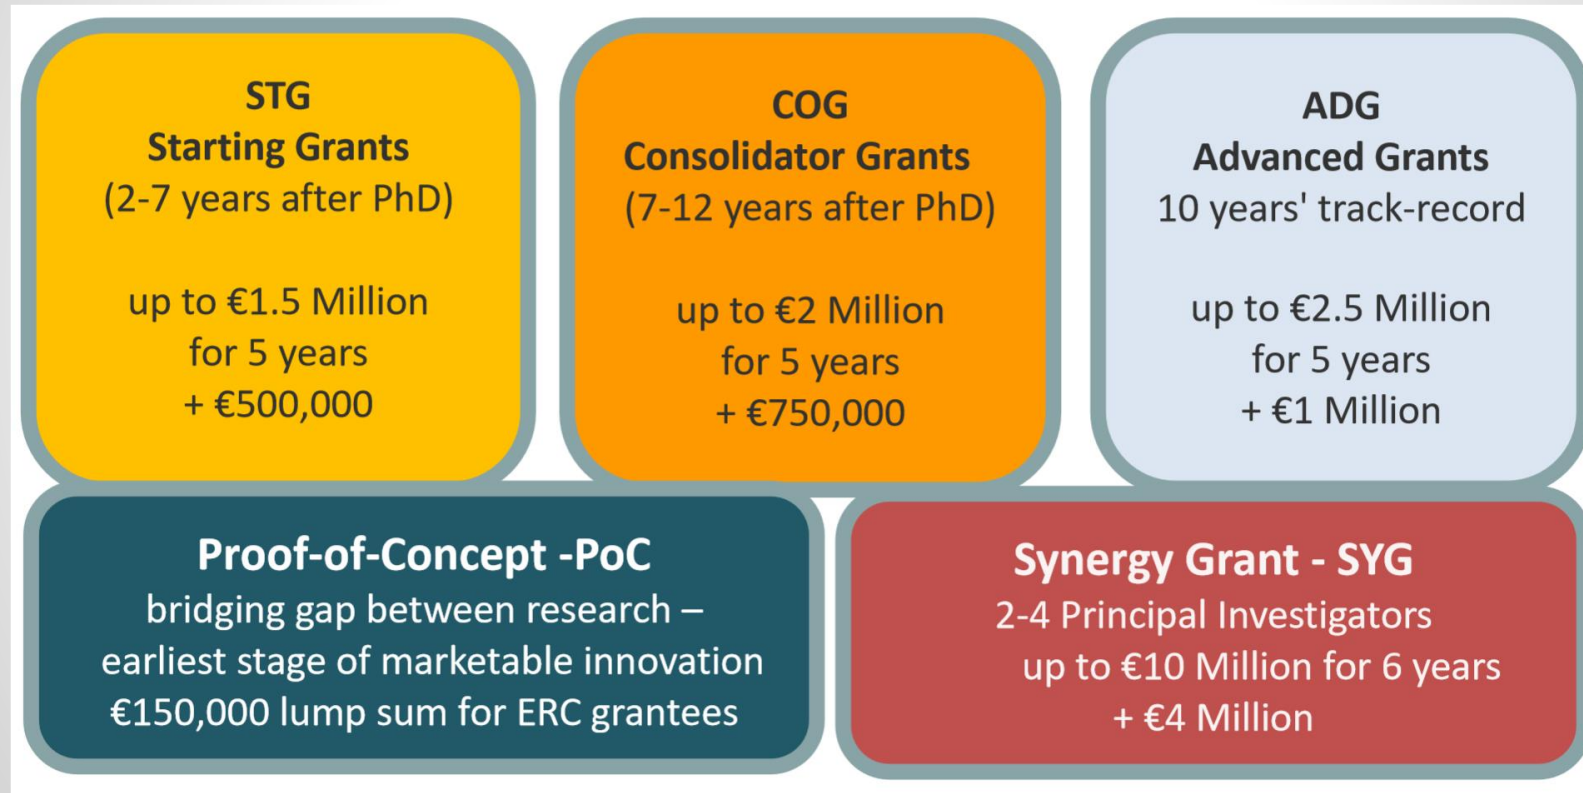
STG
Starting Grants
(2-7 years after PhD)

up to €1.5 Million
for 5 years
+ €500,000

COG
Consolidator Grants
(7-12 years after PhD)

up to €2 Million
for 5 years
+ €750,000

ADG
Advanced Grants
10 years' track-record

up to €2.5 Million
for 5 years
+ €1 Million

Proof-of-Concept -PoC
bridging gap between research –
earliest stage of marketable innovation
€150,000 lump sum for ERC grantees

Synergy Grant - SYG
2-4 Principal Investigators
up to €10 Million for 6 years
+ €4 Million